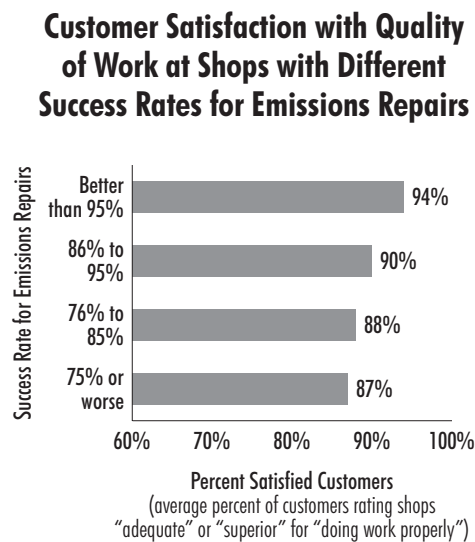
Customer Satisfaction with Quality of Work at Shops with Different Success Rates for Emissions Repairs

Success Rate for Emissions Repairs

Better than 95%
94%

86% to 95%
90%

76% to 85%
88%

75% or worse
87%

60%
70%
80%
90%
100%

Percent Satisfied Customers
(average percent of customers rating shops "adequate" or "superior" for "doing work properly")